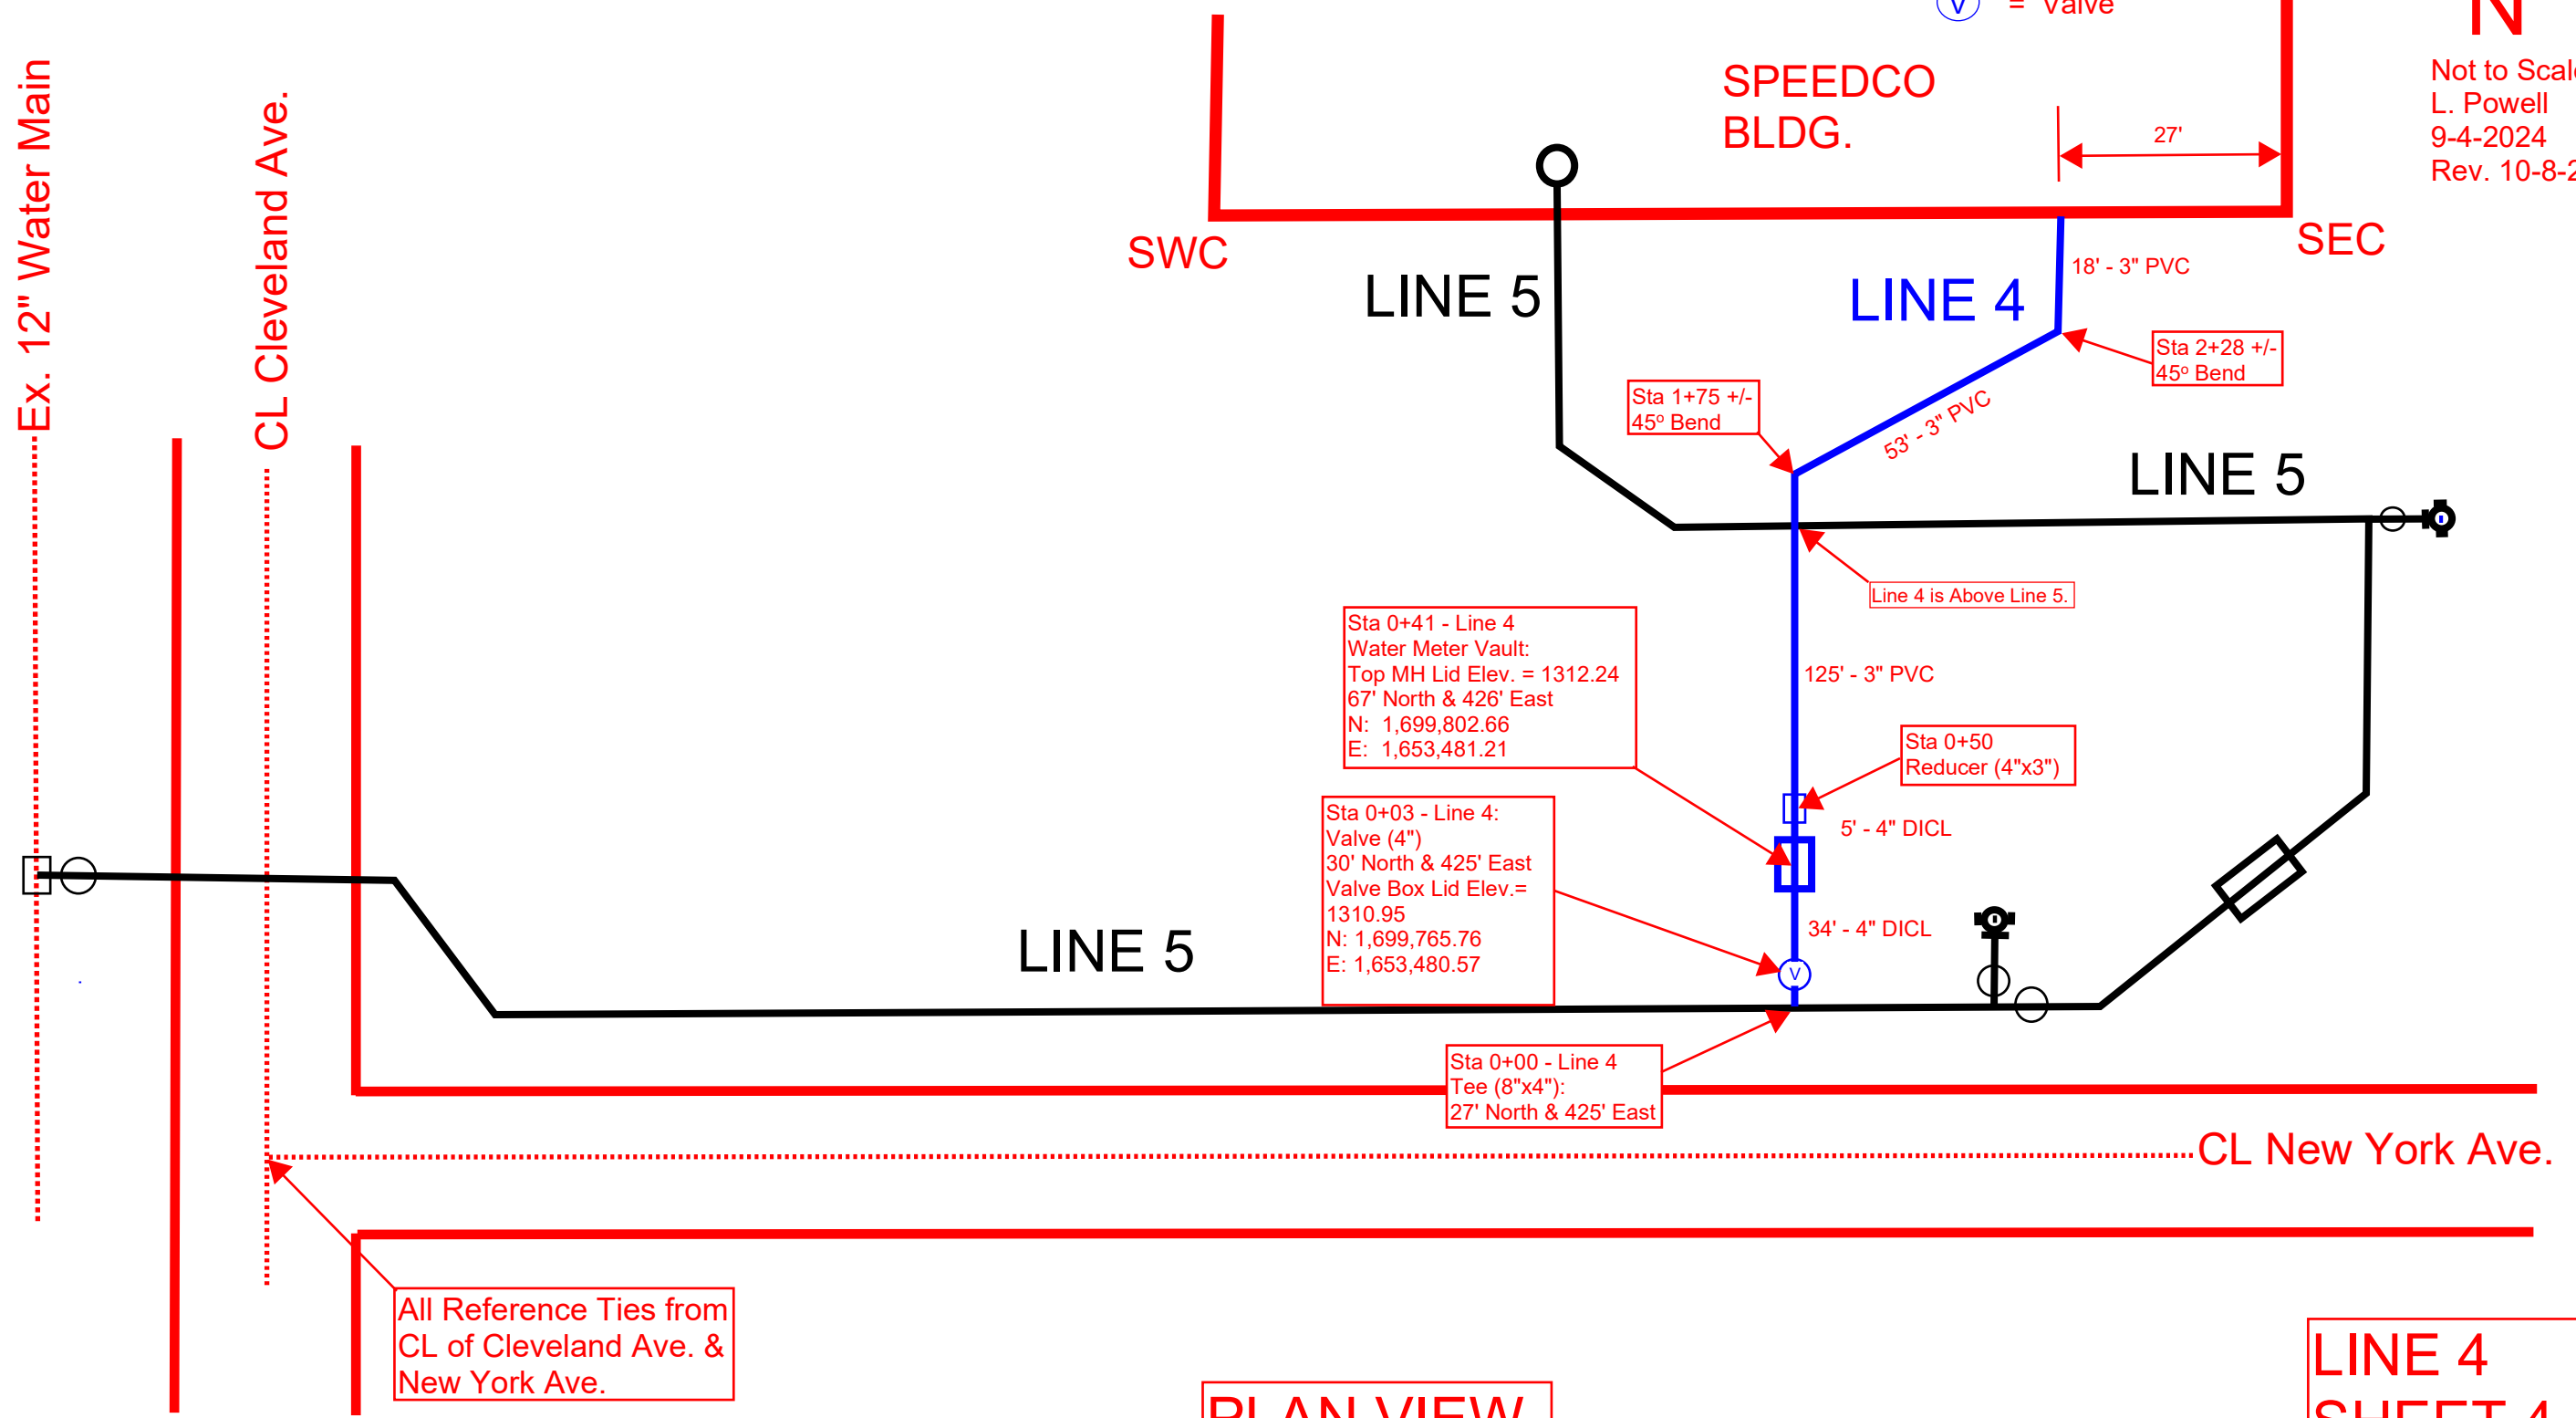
V = Valve

N

Not to Scal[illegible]
L. Powell
9-4-2024
Rev. 10-8-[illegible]

SPEEDCO BLDG.

27'

SWC

SEC

LINE 5

LINE 4

18' - 3" PVC

Sta 2+28 +/-
45º Bend

Sta 1+75 +/-
45º Bend

53' - 3" PVC

LINE 5

Ex. 12" Water Main

CL Cleveland Ave.

Line 4 is Above Line 5.

Sta 0+41 - Line 4
Water Meter Vault:
Top MH Lid Elev. = 1312.24
67' North & 426' East
N: 1,699,802.66
E: 1,653,481.21

125' - 3" PVC

Sta 0+50
Reducer (4"x3")

5' - 4" DICL

Sta 0+03 - Line 4:
Valve (4")
30' North & 425' East
Valve Box Lid Elev.=
1310.95
N: 1,699,765.76
E: 1,653,480.57

34' - 4" DICL

V

LINE 5

Sta 0+00 - Line 4
Tee (8"x4"):
27' North & 425' East

CL New York Ave.

All Reference Ties from
CL of Cleveland Ave. &
New York Ave.

PLAN VIEW

LINE 4
SHEET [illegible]